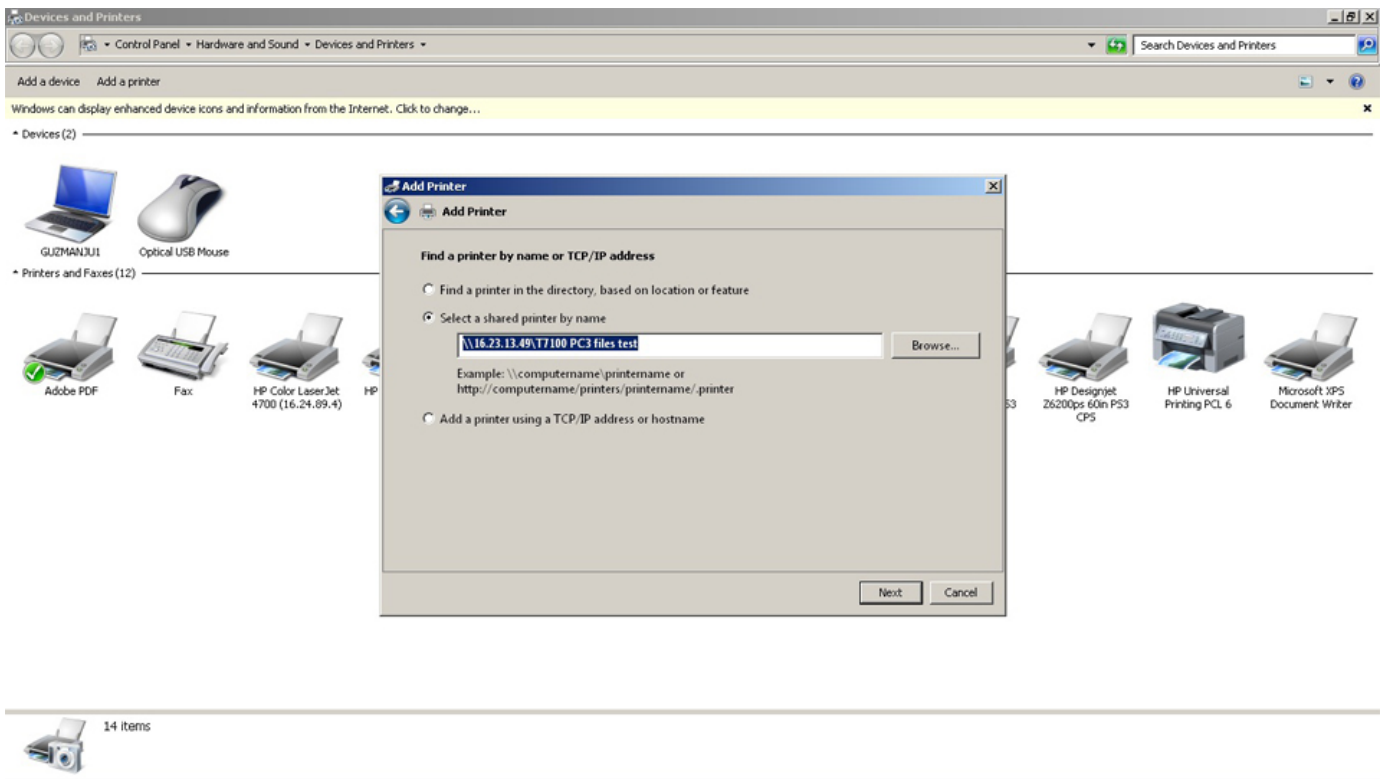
Devices and Printers

Control Panel ▸ Hardware and Sound ▸ Devices and Printers ▸

Search Devices and Printers

Add a device   Add a printer

Windows can display enhanced device icons and information from the Internet. Click to change...

Devices (2)

GUZMANJU1   Optical USB Mouse

Printers and Faxes (12)

Adobe PDF   Fax   HP Color LaserJet 4700 (16.24.89.4)   HP   S3   HP Designjet Z6200ps 60in PS3 CPS   HP Universal Printing PCL 6   Microsoft XPS Document Writer

Add Printer

Add Printer

Find a printer by name or TCP/IP address

Find a printer in the directory, based on location or feature

Select a shared printer by name

\\16.23.13.49\T7100 PC3 files test

Browse...

Example: \\computername\printername or http://computername/printers/printername/.printer

Add a printer using a TCP/IP address or hostname

Next   Cancel

14 items